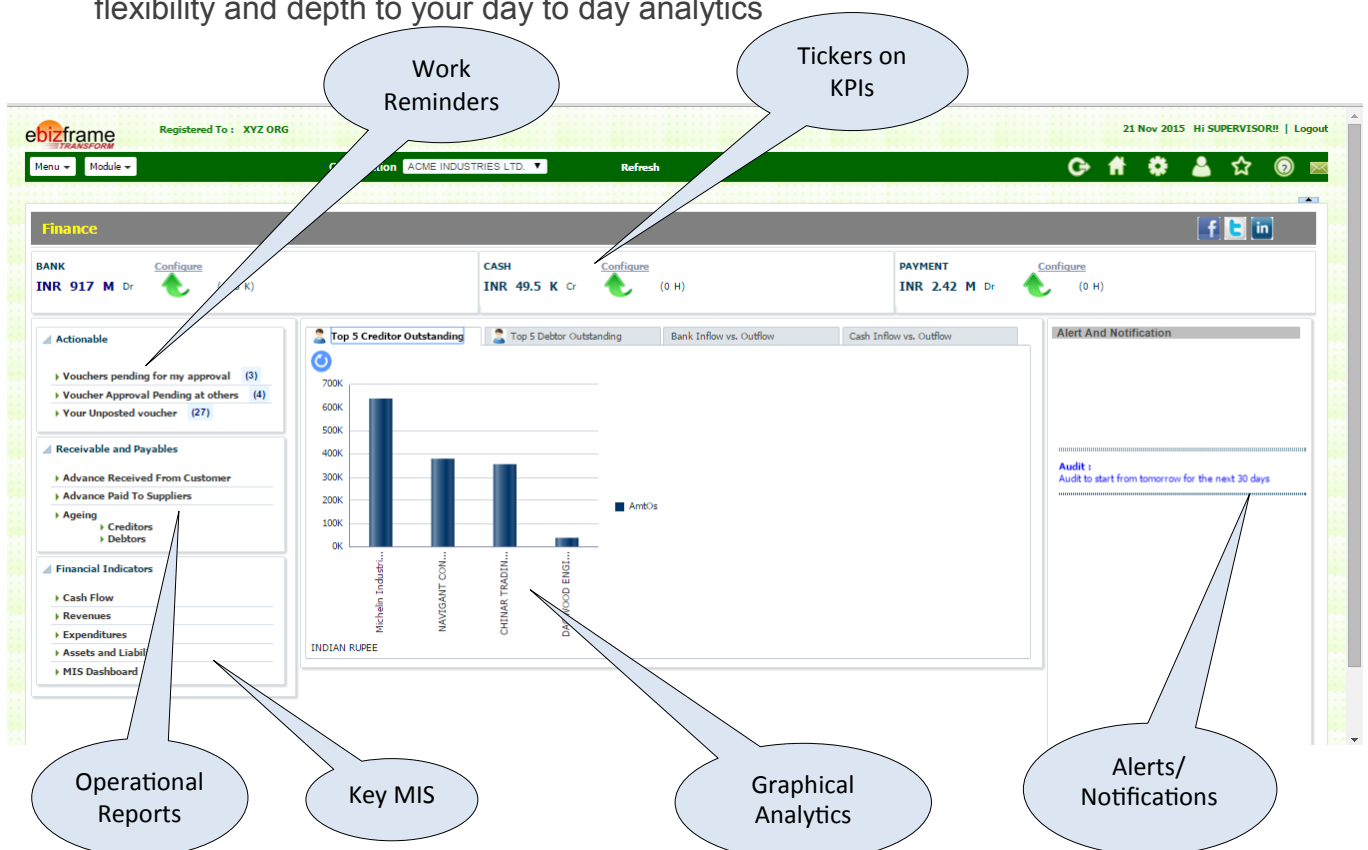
flexibility and depth to your day to day analytics

Work Reminders

Tickers on KPIs

ebizframe TRANSFORM

Registered To : XYZ ORG

21 Nov 2015 Hi SUPERVISOR!! | Logout

Menu ▾ Module ▾

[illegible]ation ACME INDUSTRIES LTD. ▼

Refresh

Finance

BANK Configure
INR 917 M Dr ([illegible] K)

CASH Configure
INR 49.5 K Cr (0 H)

PAYMENT Configure
INR 2.42 M Dr (0 H)

Actionable
Vouchers pending for my approval (3)
Voucher Approval Pending at others (4)
Your Unposted voucher (27)

Receivable and Payables
Advance Received From Customer
Advance Paid To Suppliers
Ageing
Creditors
Debtors

Financial Indicators
Cash Flow
Revenues
Expenditures
Assets and Liabil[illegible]
MIS Dashboard

Top 5 Creditor Outstanding | Top 5 Debtor Outstanding | Bank Inflow vs. Outflow | Cash Inflow vs. Outflow

700K
600K
500K
400K
300K
200K
100K
0K

Michelin Industri...
NAVIGANT CON...
CHINAR TRADIN...
DA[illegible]OOD ENGI...

AmtOs

INDIAN RUPEE

Alert And Notification

Audit :
Audit to start from tomorrow for the next 30 days

Operational Reports

Key MIS

Graphical Analytics

Alerts/ Notifications